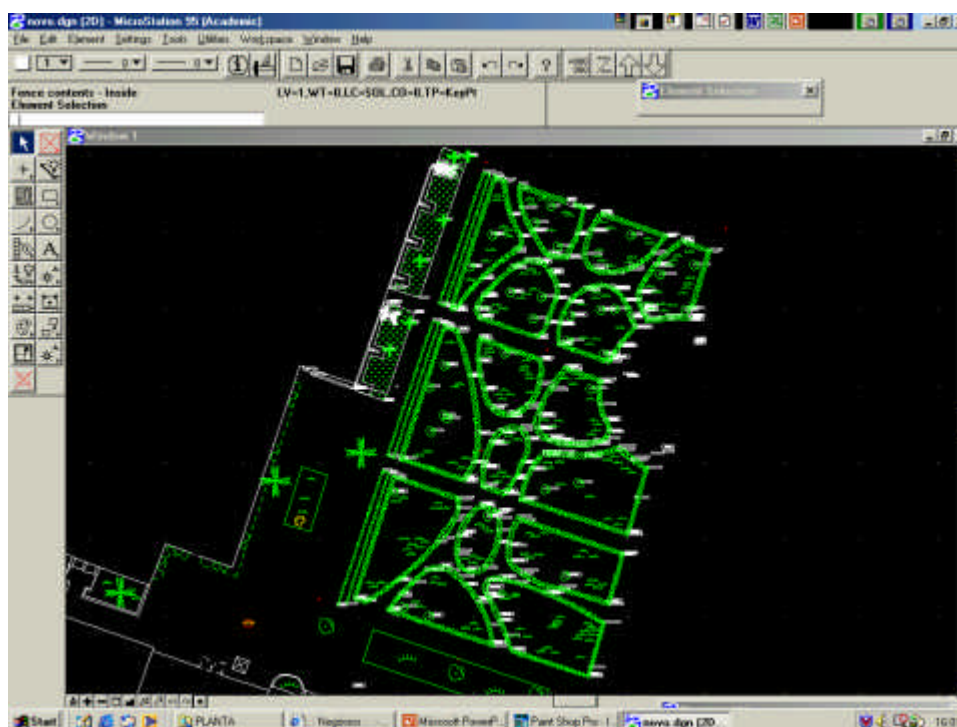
novo.dgn (2D) - MicroStation 95 (Academic)

File Edit Element Settings Tools Utilities Workspace Window Help

Fence contents - Inside
Element Selection

LV=1,WT=0,LC=SOL,CO=0,TP=KeyPt

Element Selection

Window 1

Start PLANTA Negocios Microsoft PowerP... Paint Shop Pro - I... novo.dgn (2D... 10:0